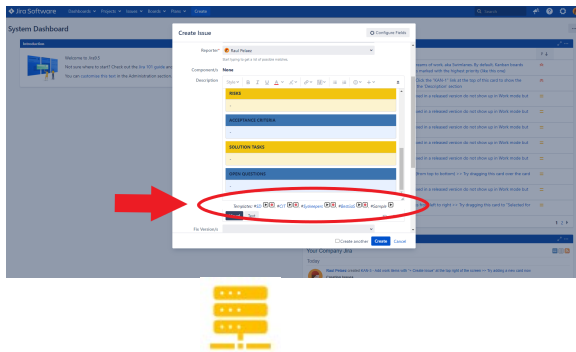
Jira Software Dashboards Projects Issues Boards Plans Create

System Dashboard

Introduction

Welcome to Jira!
Not sure where to start? Check out the Jira 101 guide and
You can customize this text in the Administration section.

Create Issue

Configure Fields

Reporter* Raul Pelaez

Start typing to get a list of possible matches.

Component/s None

Description

RISKS

ACCEPTANCE CRITERIA

SOLUTION TASKS

OPEN QUESTIONS

Templates: #LG #LV #Subtasks #Backlog #Sample

Visual Text

Fix Version/s

Create another Create Cancel

Your Company Jira

Today

Raul Pelaez created #JMI-1 - Add work items with "+ Create issue" at the top right of the screen >> Try adding a new card now.